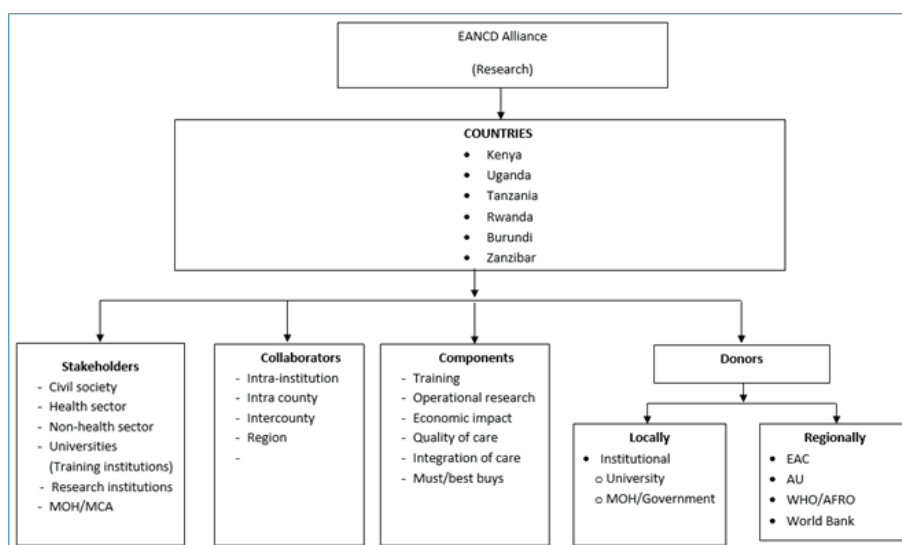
EANCD Alliance

(Research)

COUNTRIES
- Kenya
- Uganda
- Tanzania
- Rwanda
- Burundi
- Zanzibar

Stakeholders
- Civil society
- Health sector
- Non-health sector
- Universities (Training institutions)
- Research institutions
- MOH/MCA

Collaborators
- Intra-institution
- Intra county
- Intercounty
- Region
-

Components
- Training
- Operational research
- Economic impact
- Quality of care
- Integration of care
- Must/best buys

Donors

Locally
- Institutional
  - University
  - MOH/Government

Regionally
- EAC
- AU
- WHO/AFRO
- World Bank